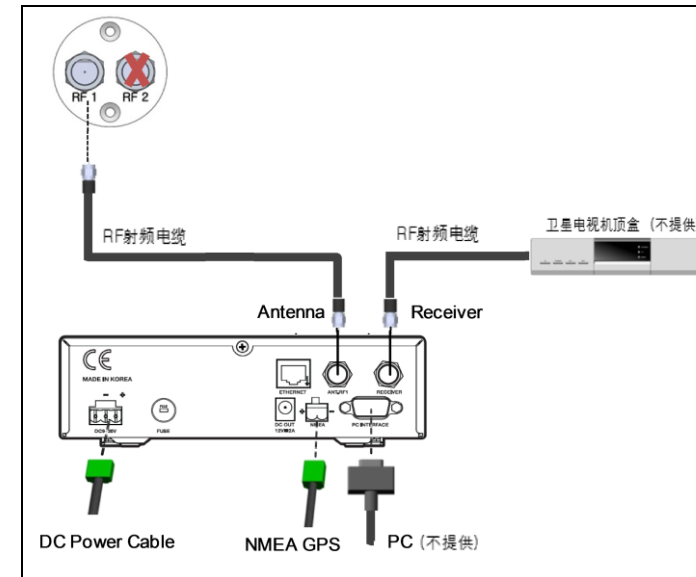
RF 1
RF 2

RF射频电缆

RF射频电缆

卫星电视机顶盒（不提供

Antenna

Receiver

CE
MADE IN KOREA

DC9~36V

FUSE

ETHERNET

ANT/RF1

RECEIVER

DC OUT
12V/6MA

NMEA

PC INTERFACE

DC Power Cable

NMEA GPS

PC (不提供)